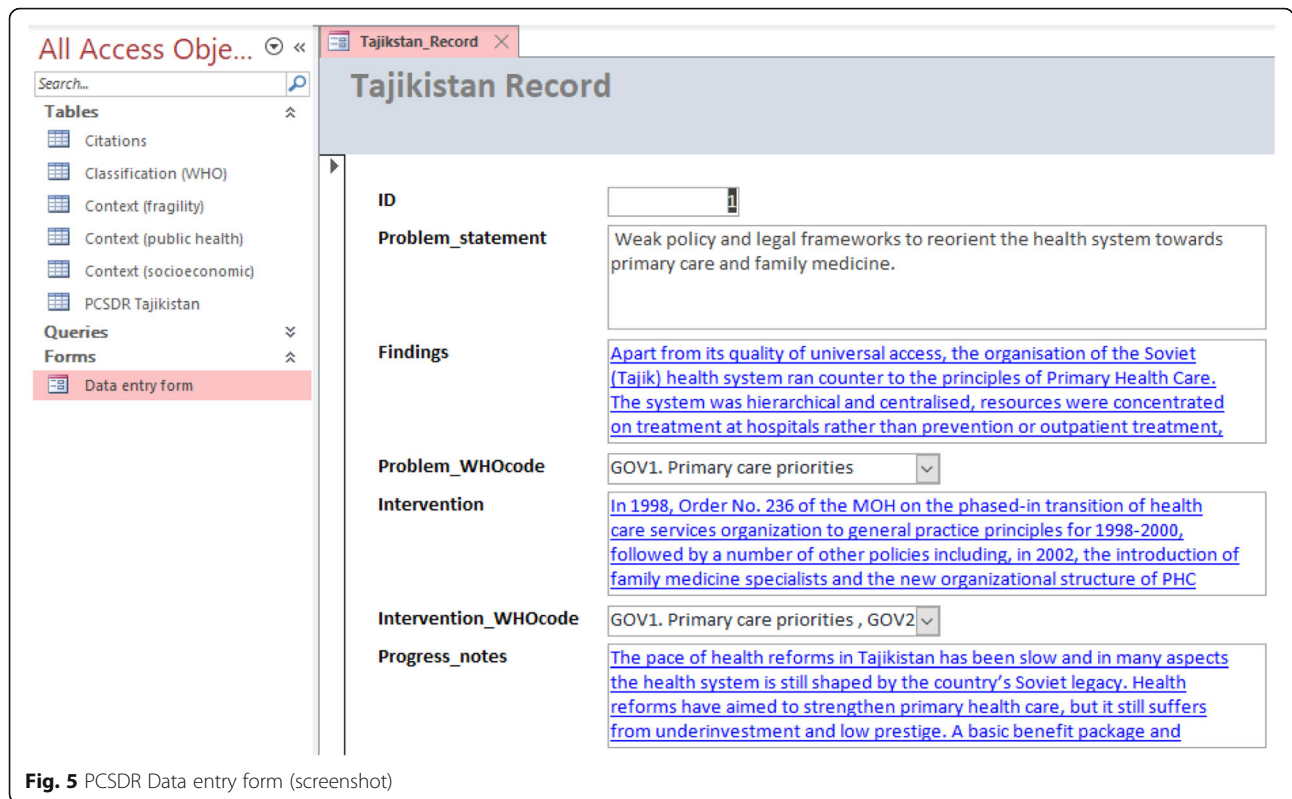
All Access Obje...

Search...

Tables

Citations

Classification (WHO)

Context (fragility)

Context (public health)

Context (socioeconomic)

PCSDR Tajikistan

Queries

Forms

Data entry form

Tajikstan_Record

Tajikistan Record

ID 1

Problem_statement Weak policy and legal frameworks to reorient the health system towards primary care and family medicine.

Findings Apart from its quality of universal access, the organisation of the Soviet (Tajik) health system ran counter to the principles of Primary Health Care. The system was hierarchical and centralised, resources were concentrated on treatment at hospitals rather than prevention or outpatient treatment,

Problem_WHOcode GOV1. Primary care priorities

Intervention In 1998, Order No. 236 of the MOH on the phased-in transition of health care services organization to general practice principles for 1998-2000, followed by a number of other policies including, in 2002, the introduction of family medicine specialists and the new organizational structure of PHC

Intervention_WHOcode GOV1. Primary care priorities , GOV2

Progress_notes The pace of health reforms in Tajikistan has been slow and in many aspects the health system is still shaped by the country's Soviet legacy. Health reforms have aimed to strengthen primary health care, but it still suffers from underinvestment and low prestige. A basic benefit package and

Fig. 5 PCSDR Data entry form (screenshot)